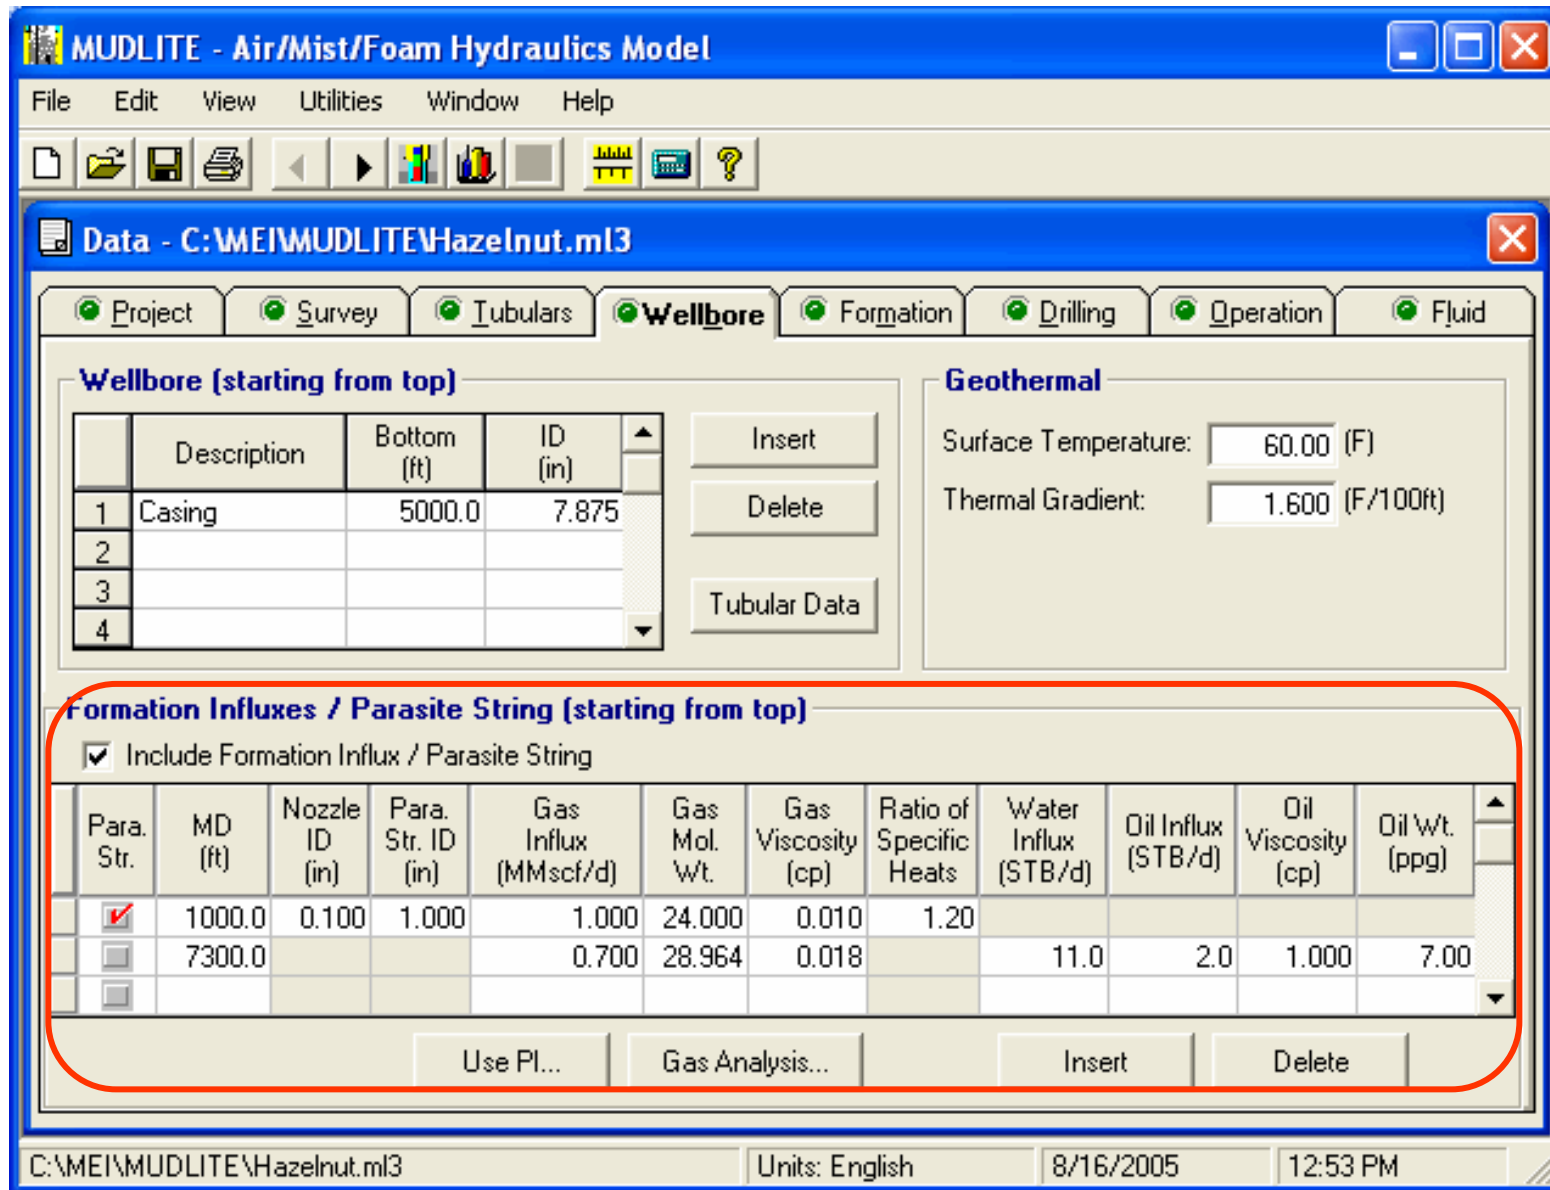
MUDLITE - Air/Mist/Foam Hydraulics Model

File Edit View Utilities Window Help

Data - C:\MEI\MUDLITE\Hazelnut.ml3

Project Survey Tubulars Wellbore Formation Drilling Operation Fluid

Wellbore (starting from top)

| | Description | Bottom (ft) | ID (in) |
|---|---|---|---|
| 1 | Casing | 5000.0 | 7.875 |
| 2 | | | |
| 3 | | | |
| 4 | | | |

Insert

Delete

Tubular Data

Geothermal

Surface Temperature: 60.00 (F)

Thermal Gradient: 1.600 (F/100ft)

Formation Influxes / Parasite String (starting from top)

Include Formation Influx / Parasite String

| Para. Str. | MD (ft) | Nozzle ID (in) | Para. Str. ID (in) | Gas Influx (MMscf/d) | Gas Mol. Wt. | Gas Viscosity (cp) | Ratio of Specific Heats | Water Influx (STB/d) | Oil Influx (STB/d) | Oil Viscosity (cp) | Oil Wt. (ppg) |
|---|---|---|---|---|---|---|---|---|---|---|---|
| ✔ | 1000.0 | 0.100 | 1.000 | 1.000 | 24.000 | 0.010 | 1.20 | | | | |
| | 7300.0 | | | 0.700 | 28.964 | 0.018 | | 11.0 | 2.0 | 1.000 | 7.00 |
| | | | | | | | | | | | |

Use PI... Gas Analysis... Insert Delete

C:\MEI\MUDLITE\Hazelnut.ml3 Units: English 8/16/2005 12:53 PM